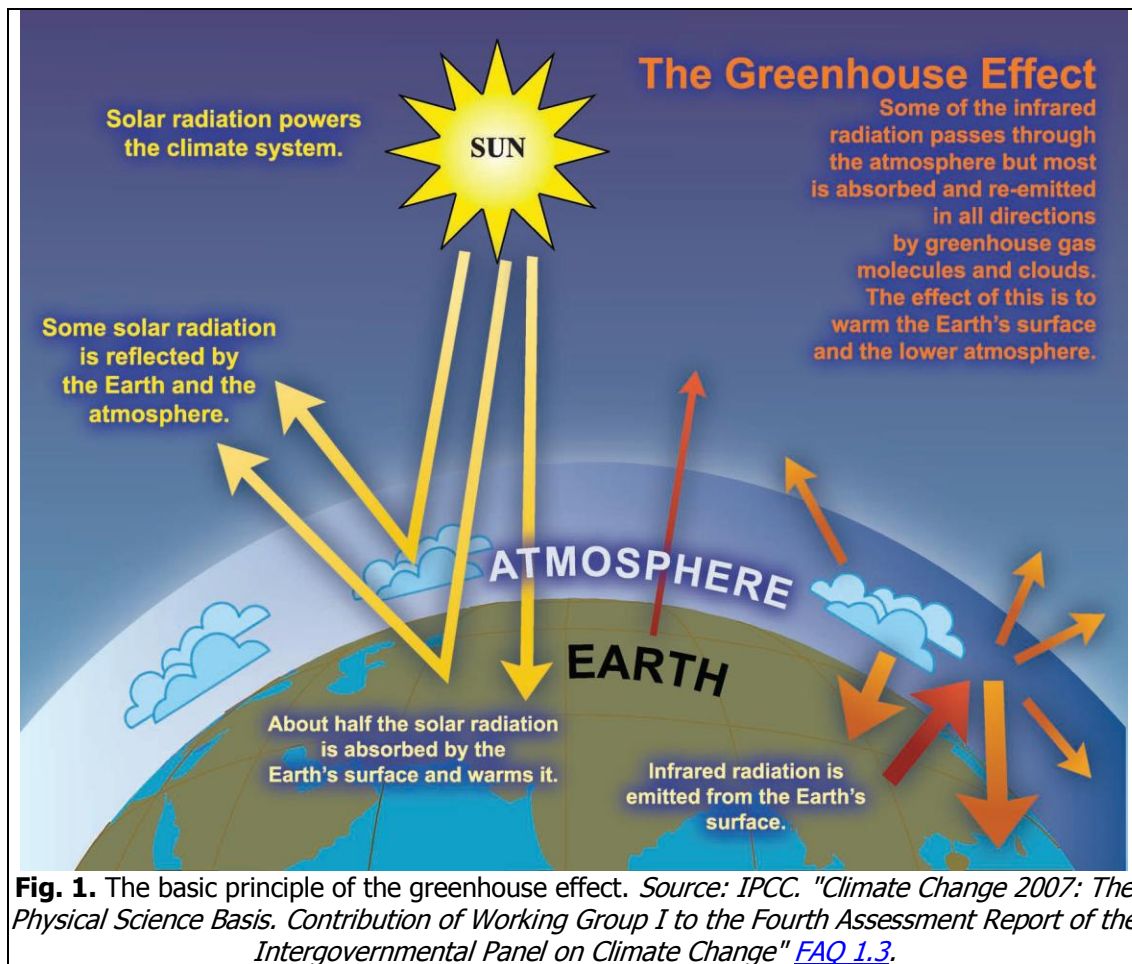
The Greenhouse Effect

Solar radiation powers the climate system.

SUN

Some of the infrared radiation passes through the atmosphere but most is absorbed and re-emitted in all directions by greenhouse gas molecules and clouds. The effect of this is to warm the Earth's surface and the lower atmosphere.

Some solar radiation is reflected by the Earth and the atmosphere.

ATMOSPHERE

EARTH

About half the solar radiation is absorbed by the Earth's surface and warms it.

Infrared radiation is emitted from the Earth's surface.

**Fig. 1.** The basic principle of the greenhouse effect. *Source: IPCC. "Climate Change 2007: The Physical Science Basis. Contribution of Working Group I to the Fourth Assessment Report of the Intergovernmental Panel on Climate Change" FAQ 1.3.*